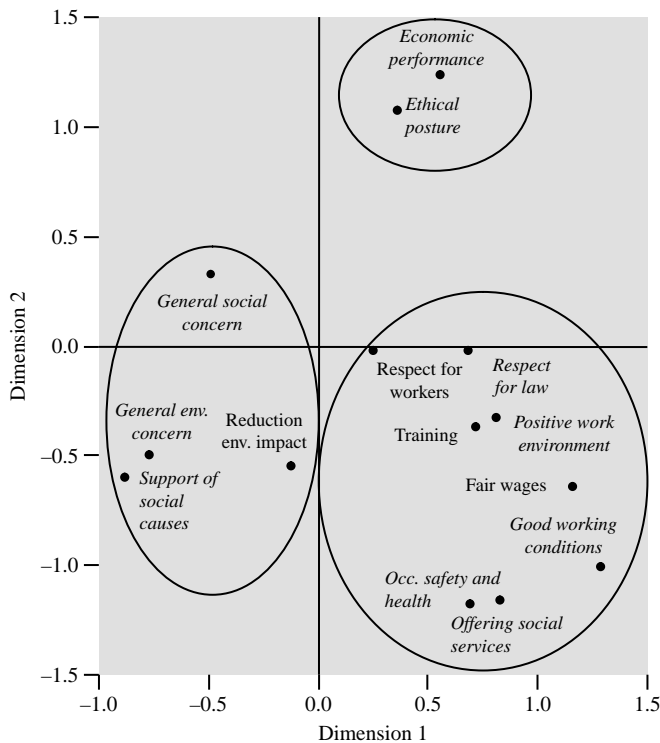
Dimension 2

1.5
1.0
0.5
0.0
–0.5
–1.0
–1.5

Economic performance
Ethical posture
General social concern
Respect for workers
Respect for law
General env. concern
Reduction env. impact
Training
Positive work environment
Support of social causes
Fair wages
Good working conditions
Occ. safety and health
Offering social services

–1.0
–0.5
0.0
0.5
1.0
1.5

Dimension 1